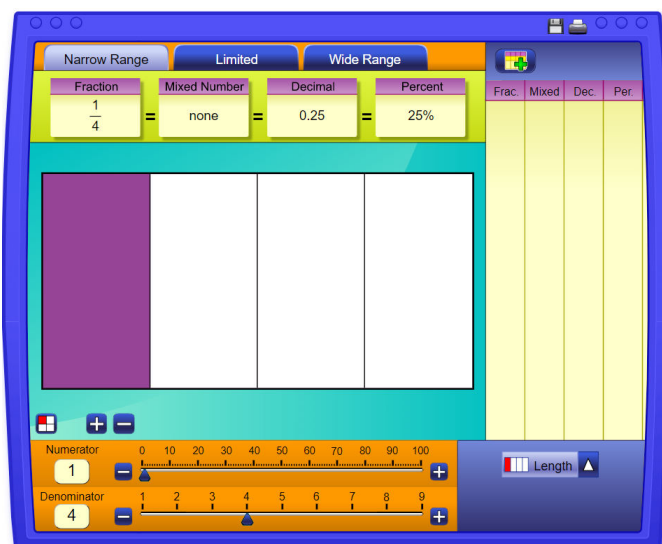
Narrow Range | Limited | Wide Range

| Fraction | | Mixed Number | | Decimal | | Percent |
|---|---|---|---|---|---|---|
| $\frac{1}{4}$ | = | none | = | 0.25 | = | 25% |

| Frac. | Mixed | Dec. | Per. |
|---|---|---|---|

Numerator
1
0 10 20 30 40 50 60 70 80 90 100

Denominator
4
1 2 3 4 5 6 7 8 9

Length